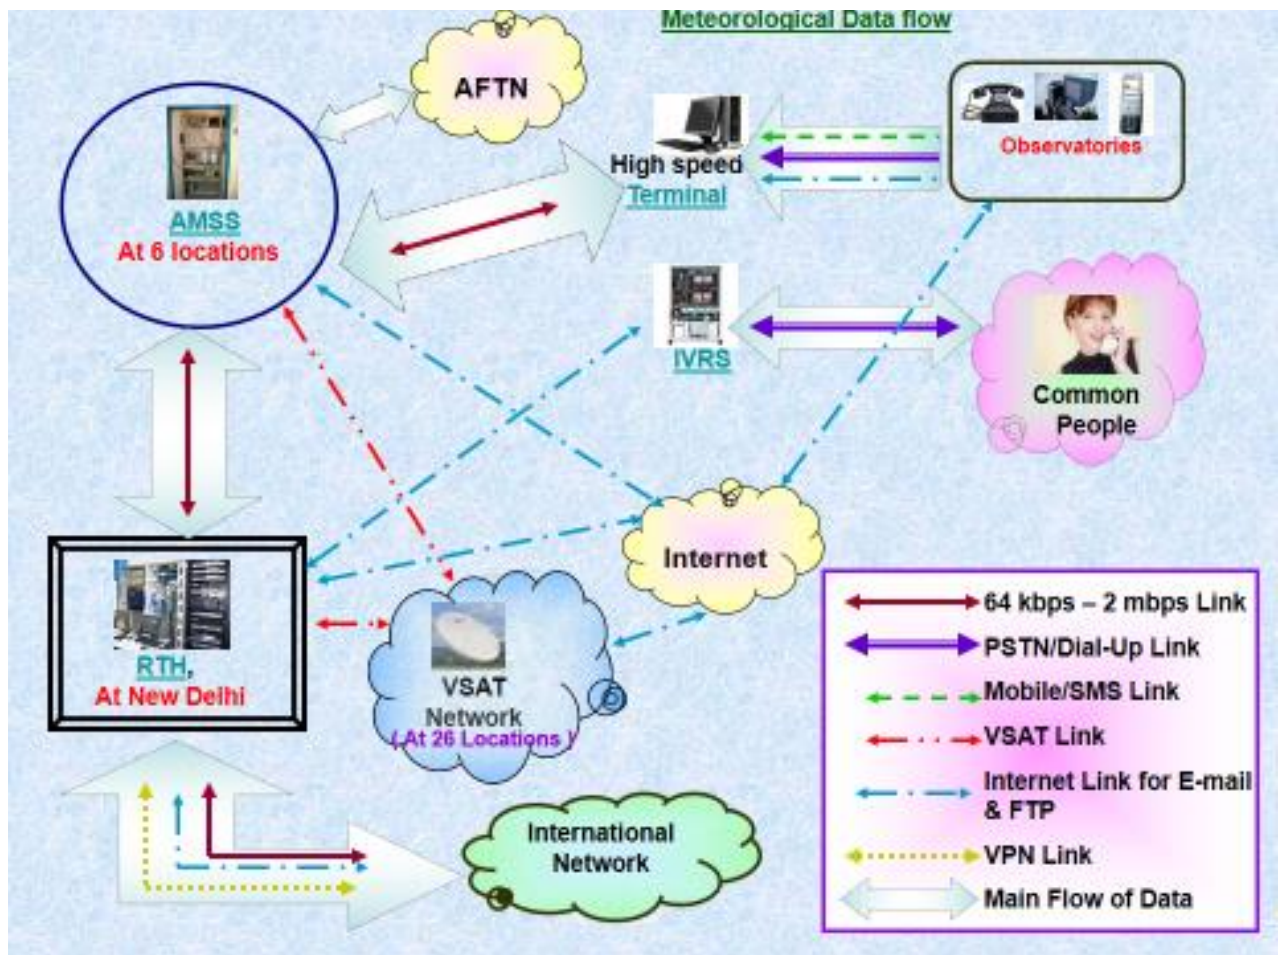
Meteorological Data flow

AFTN

AMSS
At 6 locations

High speed
Terminal

Observatories

IVRS

Common People

Internet

RTH,
At New Delhi

VSAT
Network
( At 26 Locations )

International Network

64 kbps – 2 mbps Link
PSTN/Dial-Up Link
Mobile/SMS Link
VSAT Link
Internet Link for E-mail & FTP
VPN Link
Main Flow of Data